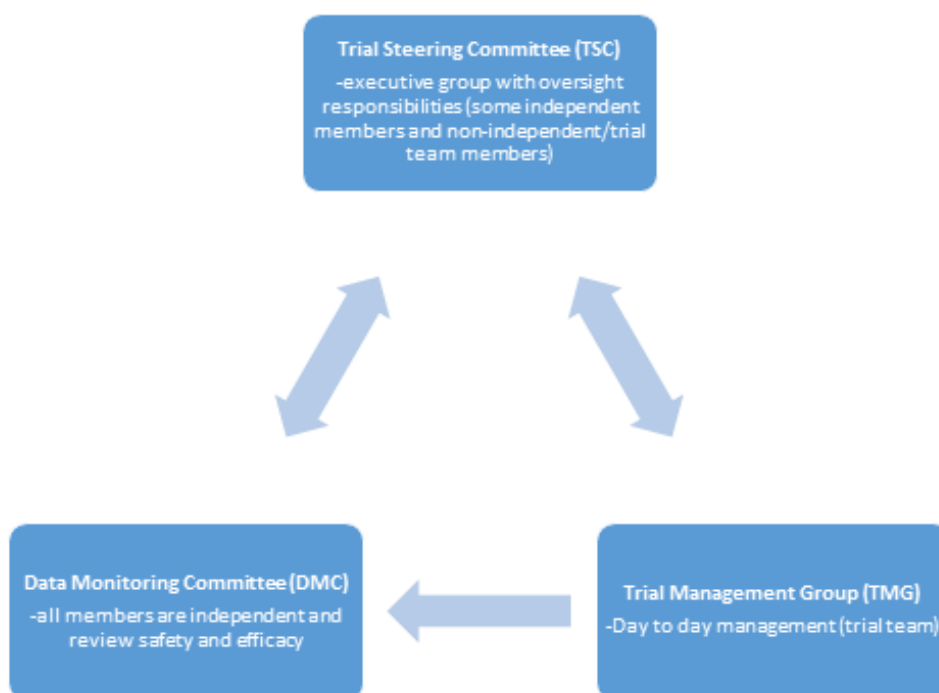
Trial Steering Committee (TSC)
-executive group with oversight responsibilities (some independent members and non-independent/trial team members)

Data Monitoring Committee (DMC)
-all members are independent and review safety and efficacy

Trial Management Group (TMG)
-Day to day management (trial team)